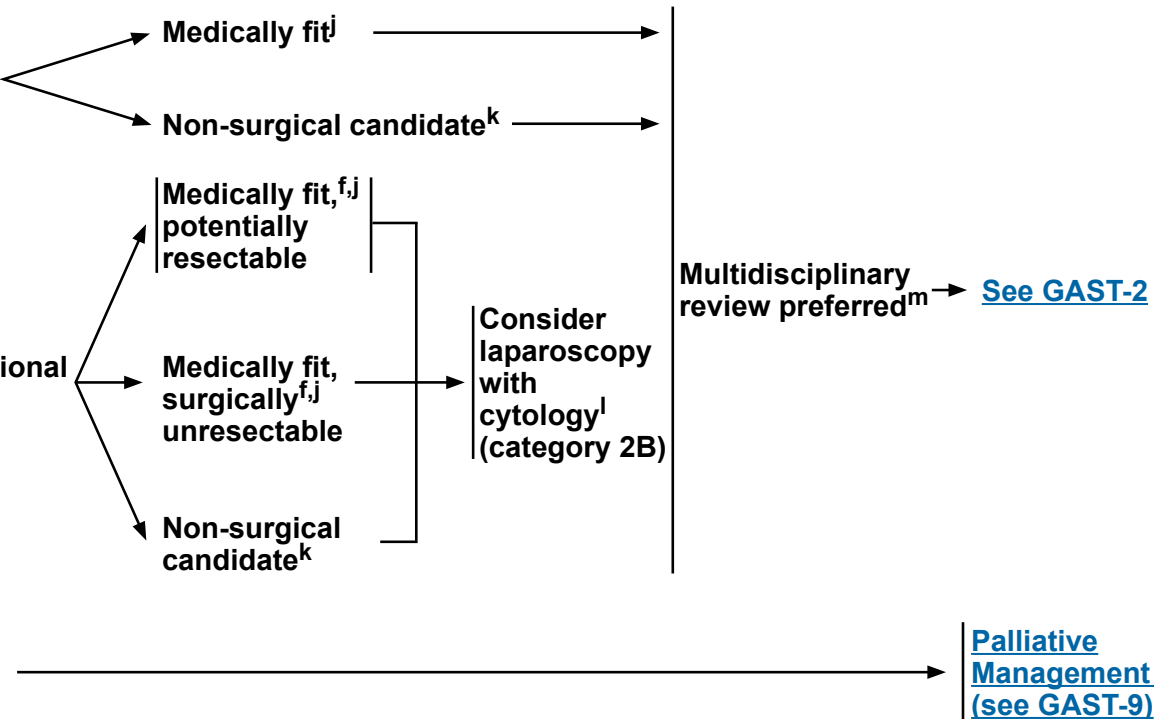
Medically fit$^{j}$

Non-surgical candidate$^{k}$

Medically fit,$^{f,j}$ potentially resectable

ional

Medically fit, surgically$^{f,j}$ unresectable

Non-surgical candidate$^{k}$

Consider laparoscopy with cytology$^{l}$ (category 2B)

Multidisciplinary review preferred$^{m}$

See GAST-2

Palliative Management (see GAST-9)